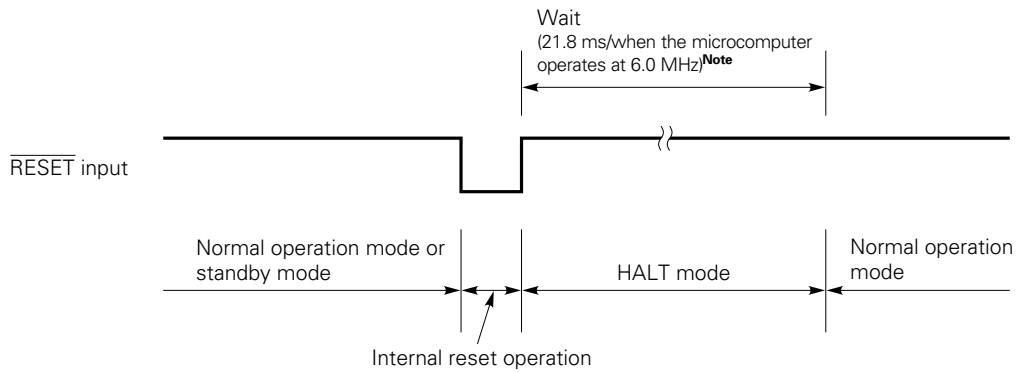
Wait
(21.8 ms/when the microcomputer operates at 6.0 MHz)$^{\text{Note}}$

$\overline{\text{RESET}}$ input

Normal operation mode or standby mode

HALT mode

Normal operation mode

Internal reset operation